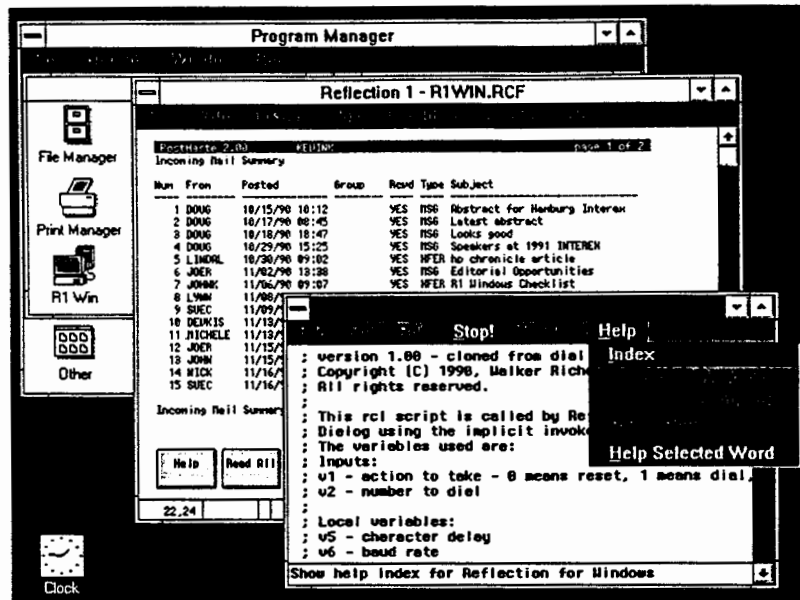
Program Manager

File Manager

Print Manager

R1 Win

Other

Clock

Reflection 1 - R1WIN.RCF

PostMarte 2.0 page 1 of 2
Incoming Mail Summary

| Num | From | Posted | Group | Rcvd | Type | Subject |
|---|---|---|---|---|---|---|
| 1 | DOUG | 10/15/90 10:12 | | YES | MSG | Abstract for Hamburg Interex |
| 2 | DOUG | 10/17/90 08:45 | | YES | MSG | Latest abstract |
| 3 | DOUG | 10/18/90 18:47 | | YES | MSG | Looks good |
| 4 | DOUG | 10/29/90 15:25 | | YES | MSG | Speakers at 1991 INTEREX |
| 5 | LINDAL | 10/30/90 09:02 | | YES | HFER | hp chronicle article |
| 6 | JOER | 11/02/90 13:38 | | YES | MSG | Editorial Opportunities |
| 7 | JOHNK | 11/06/90 09:07 | | YES | HFER | R1 Windows Checklist |
| 8 | LYNN | 11/08/ | | | | |
| 9 | SUEC | 11/09/ | | | | |
| 10 | DEDKIS | 11/13/ | | | | |
| 11 | MICHELE | 11/13/ | | | | |
| 12 | JOER | 11/15/ | | | | |
| 13 | JOHN | 11/15/ | | | | |
| 14 | NICK | 11/16/ | | | | |
| 15 | SUEC | 11/16/ | | | | |

Incoming Mail Summary

Help Read All

22,24

Stop! Help

Index

Help Selected Word

; version 1.00 - cloned from dial
; Copyright (C) 1990, Walker Riche
; All rights reserved.
;
; This rcl script is called by Re
; Dialog using the implicit invoke
; The variables used are:
; Inputs:
; v1 - action to take - 0 means reset, 1 means dial,
; v2 - number to dial
;
; Local variables:
; v5 - character delay
; v6 - baud rate

Show help index for Reflection for Windows